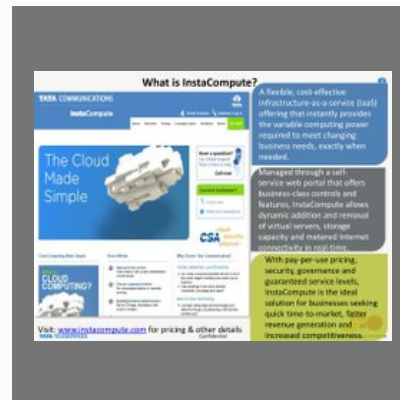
What is InstaCompute?

TATA COMMUNICATIONS

InstaCompute

The Cloud Made Simple

CSA

CLOUD COMPUTING?

A flexible, cost-effective infrastructure-as-a-service (IaaS) offering that instantly provides the variable computing power required to meet changing business needs, exactly when needed.

Managed through a self-service web portal that offers business-class controls and features, InstaCompute allows dynamic addition and removal of virtual servers, storage capacity and metered Internet connectivity in real-time.

With pay-per-use pricing, security, governance and guaranteed service levels, InstaCompute is the ideal solution for businesses seeking quick time-to-market, faster revenue generation and increased competitiveness.

Visit: www.instacompute.com for pricing & other details

TATA COMMUNICATIONS

Confidential